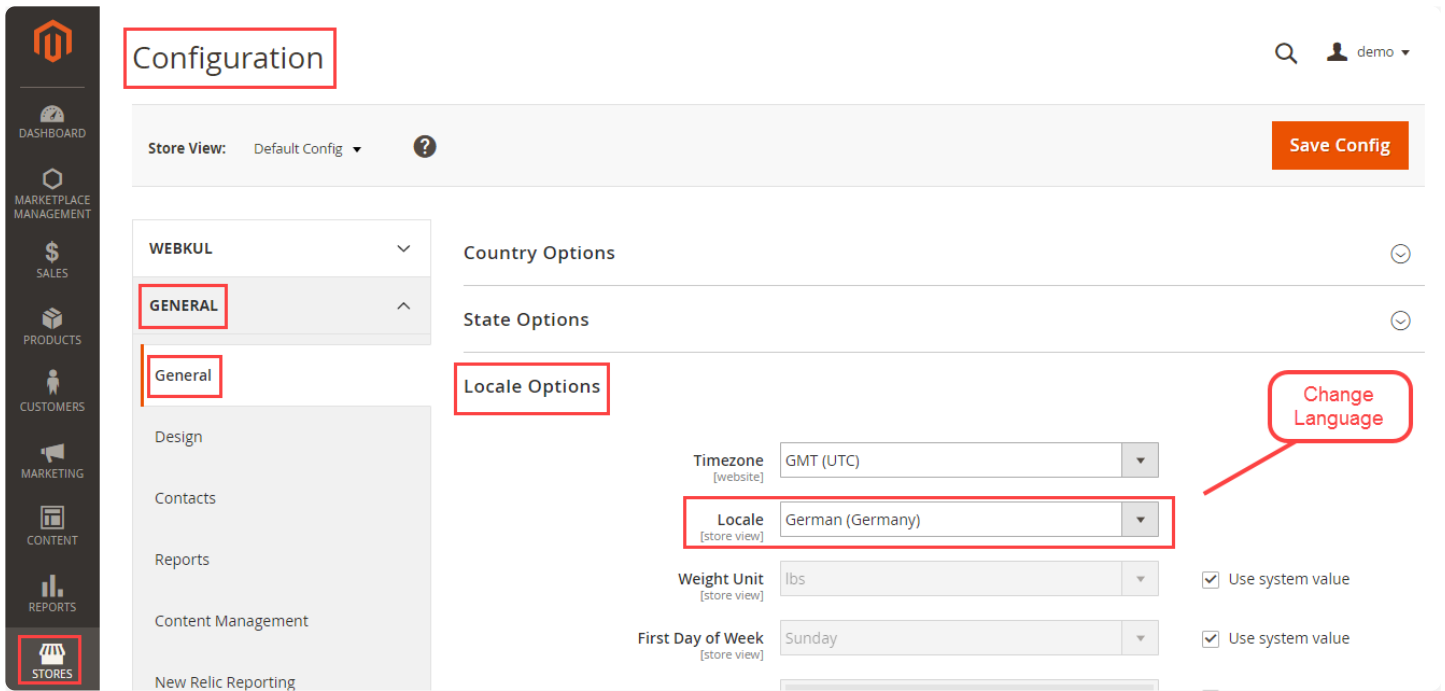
DASHBOARD
MARKETPLACE MANAGEMENT
SALES
PRODUCTS
CUSTOMERS
MARKETING
CONTENT
REPORTS
STORES

Configuration

demo

Store View: Default Config

Save Config

WEBKUL
GENERAL
General
Design
Contacts
Reports
Content Management
New Relic Reporting

Country Options
State Options
Locale Options

Change Language

Timezone [website] GMT (UTC)
Locale [store view] German (Germany)
Weight Unit [store view] lbs Use system value
First Day of Week [store view] Sunday Use system value